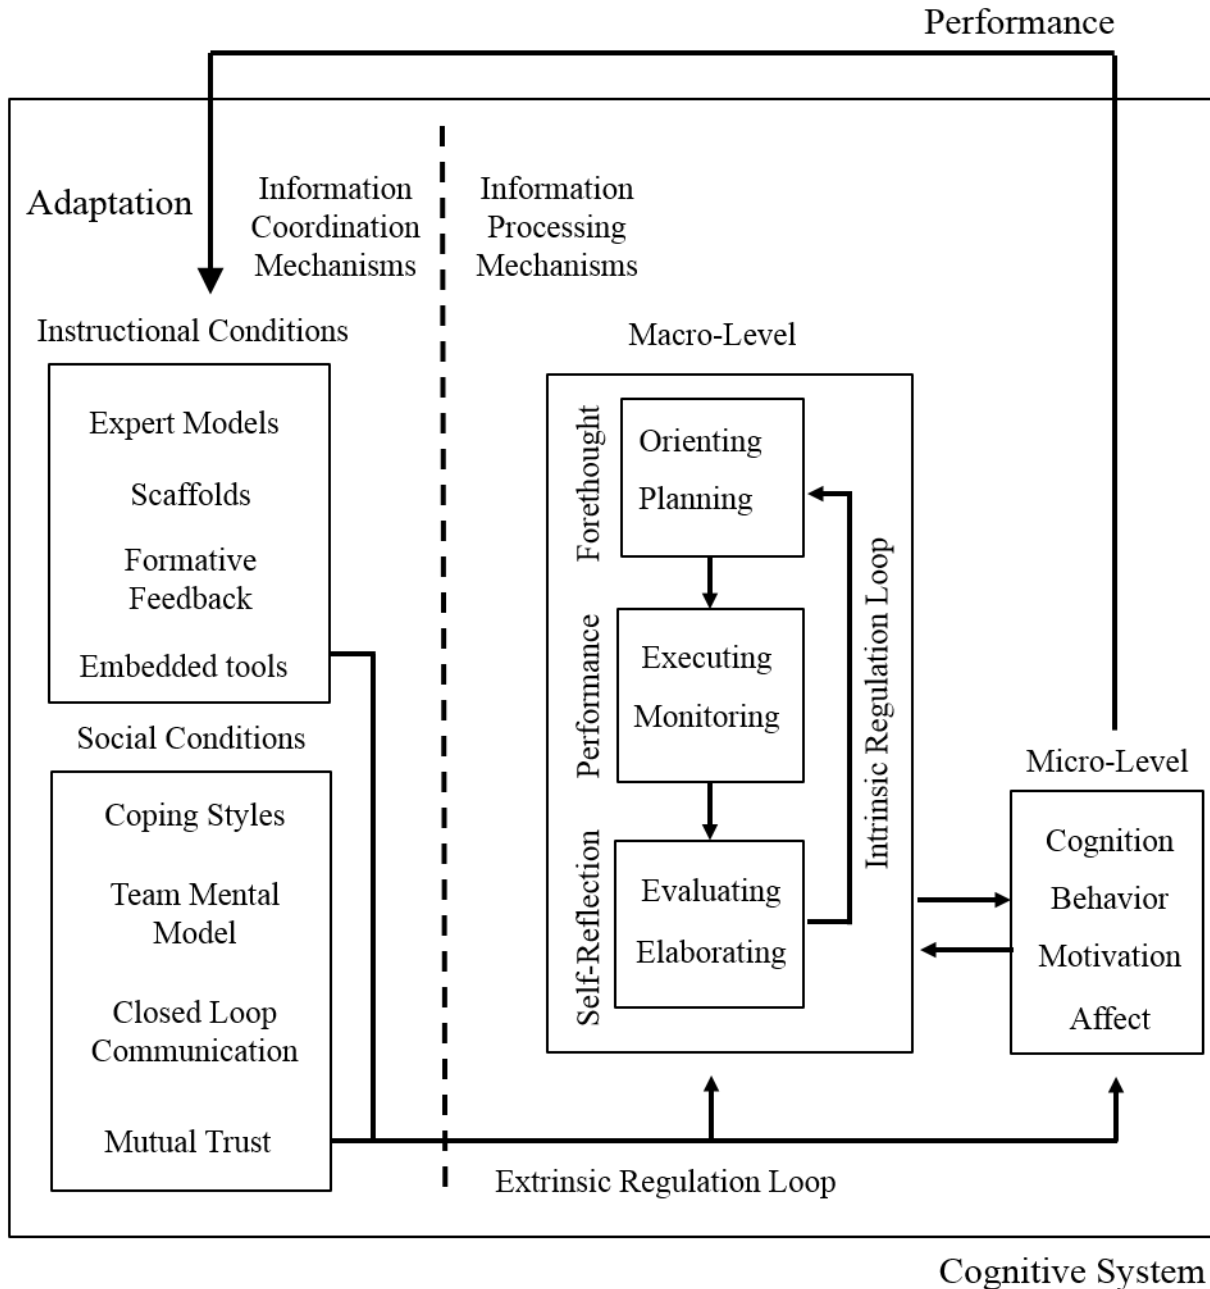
Performance

Adaptation

Information Coordination Mechanisms

Information Processing Mechanisms

Instructional Conditions

Expert Models

Scaffolds

Formative Feedback

Embedded tools

Social Conditions

Coping Styles

Team Mental Model

Closed Loop Communication

Mutual Trust

Macro-Level

Forethought

Orienting

Planning

Performance

Executing

Monitoring

Self-Reflection

Evaluating

Elaborating

Intrinsic Regulation Loop

Micro-Level

Cognition

Behavior

Motivation

Affect

Extrinsic Regulation Loop

Cognitive System